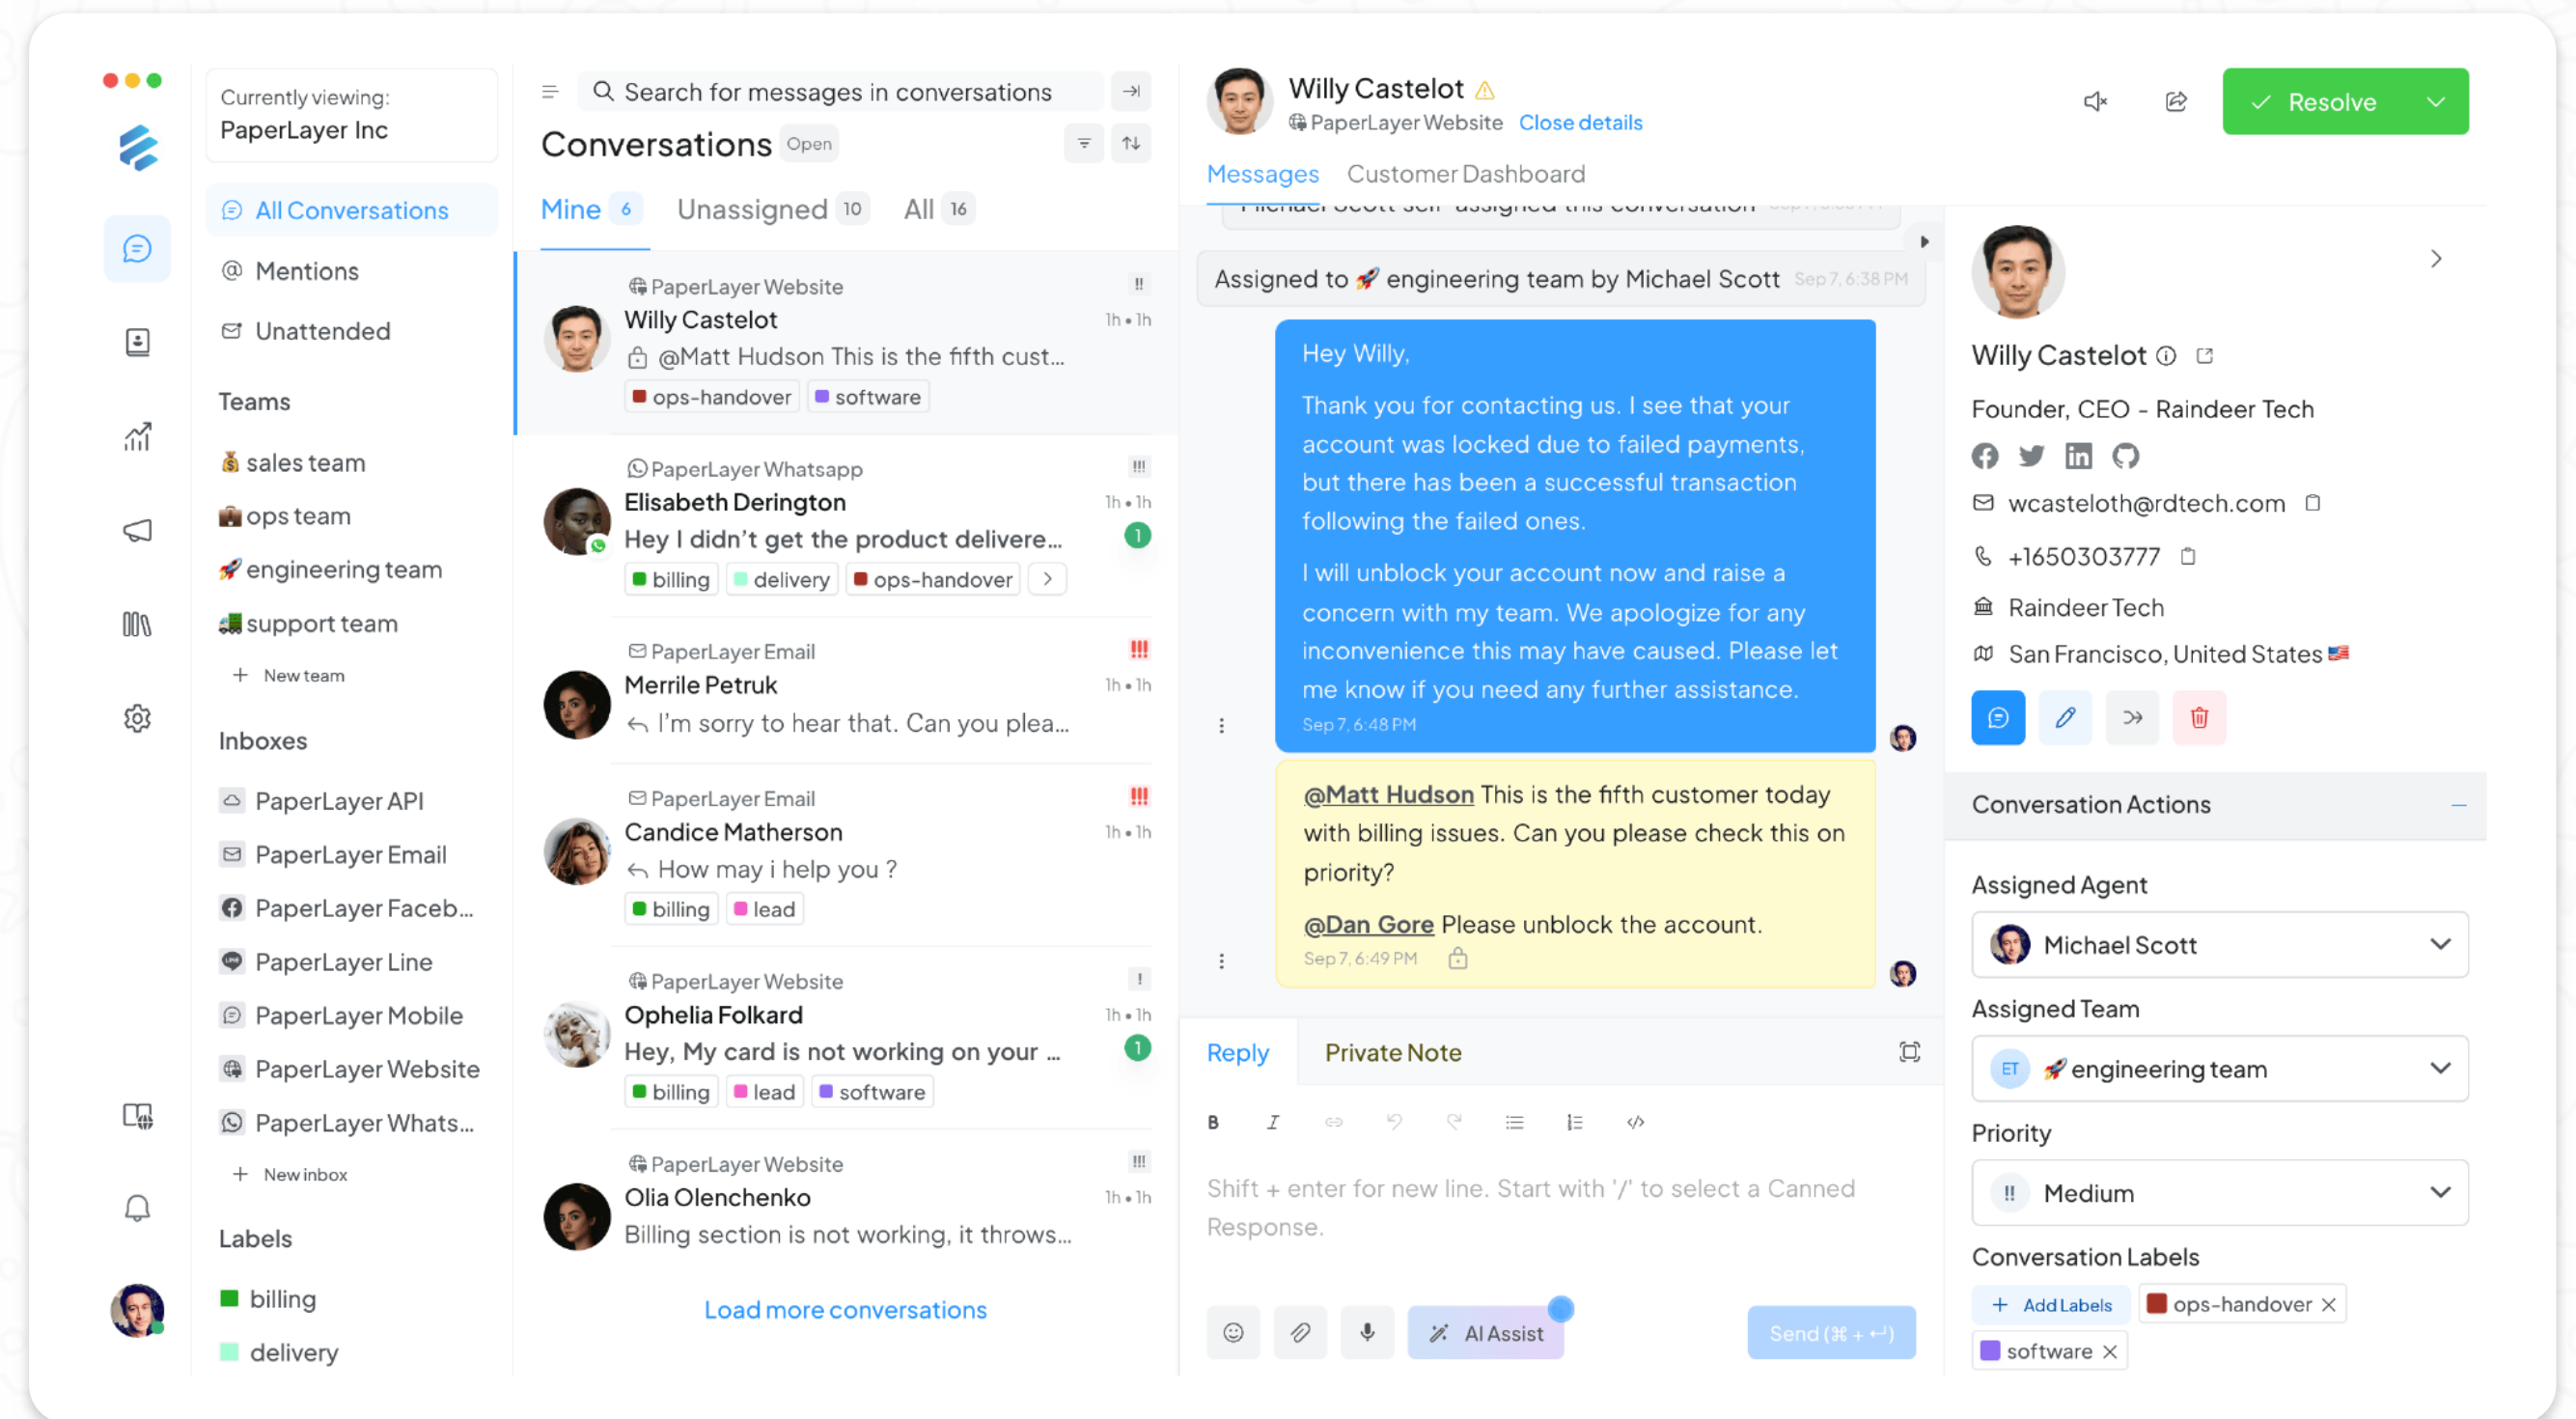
Currently viewing:
PaperLayer Inc

All Conversations
Mentions
Unattended

Teams
💰 sales team
💼 ops team
🚀 engineering team
🚛 support team
+ New team

Inboxes
PaperLayer API
PaperLayer Email
PaperLayer Faceb...
PaperLayer Line
PaperLayer Mobile
PaperLayer Website
PaperLayer Whats...
+ New inbox

Labels
billing
delivery

Search for messages in conversations

Conversations Open

Mine 6 Unassigned 10 All 16

PaperLayer Website
Willy Castelot 1h • 1h
@Matt Hudson This is the fifth cust...
ops-handover software

PaperLayer Whatsapp
Elisabeth Derington 1h • 1h
Hey I didn't get the product delivere...
1
billing delivery ops-handover

PaperLayer Email
Merrile Petruk 1h • 1h
I'm sorry to hear that. Can you plea...

PaperLayer Email
Candice Matherson 1h • 1h
How may i help you ?
billing lead

PaperLayer Website
Ophelia Folkard 1h • 1h
Hey, My card is not working on your ...
1
billing lead software

PaperLayer Website
Olia Olenchenko 1h • 1h
Billing section is not working, it throws...

Load more conversations

Willy Castelot
PaperLayer Website Close details

Resolve

Messages Customer Dashboard

Assigned to 🚀 engineering team by Michael Scott Sep 7, 6:38 PM

Hey Willy,

Thank you for contacting us. I see that your account was locked due to failed payments, but there has been a successful transaction following the failed ones.

I will unblock your account now and raise a concern with my team. We apologize for any inconvenience this may have caused. Please let me know if you need any further assistance.
Sep 7, 6:48 PM

@Matt Hudson This is the fifth customer today with billing issues. Can you please check this on priority?

@Dan Gore Please unblock the account.
Sep 7, 6:49 PM

Reply Private Note

Shift + enter for new line. Start with '/' to select a Canned Response.

AI Assist
Send (⌘ + ↵)

Willy Castelot
Founder, CEO - Raindeer Tech
wcasteloth@rdtech.com
+1650303777
Raindeer Tech
San Francisco, United States

Conversation Actions

Assigned Agent
Michael Scott

Assigned Team
ET 🚀 engineering team

Priority
Medium

Conversation Labels
+ Add Labels ops-handover
software